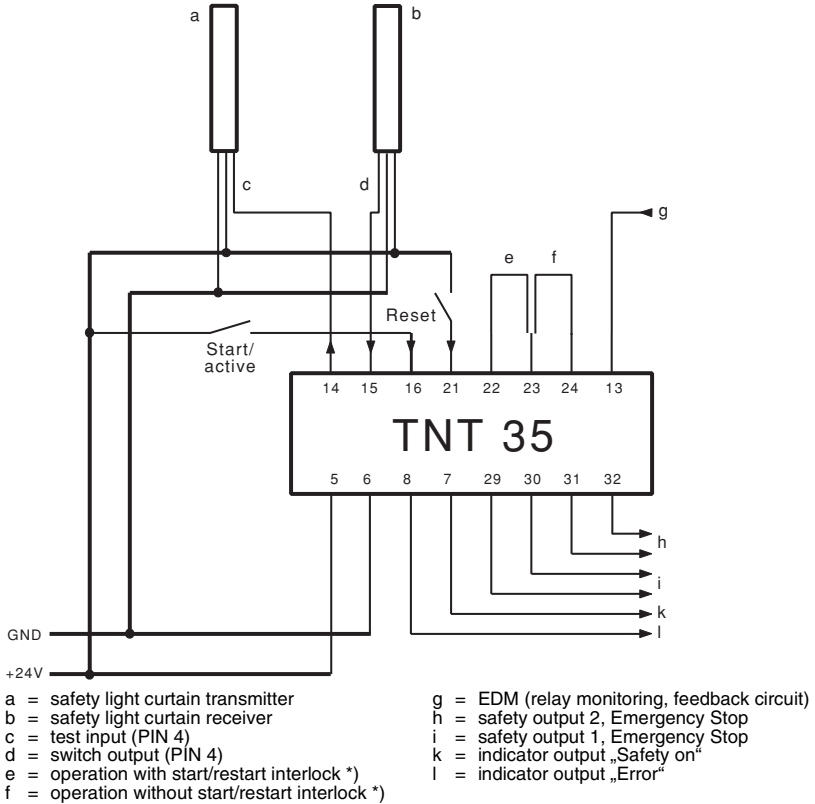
a

b

c

d

g

e

f

Reset

Start/ active

14 15 16 21 22 23 24 13

TNT 35

5 6 8 7 29 30 31 32

h

i

k

l

GND

+24V

a = safety light curtain transmitter
b = safety light curtain receiver
c = test input (PIN 4)
d = switch output (PIN 4)
e = operation with start/restart interlock *)
f = operation without start/restart interlock *)

g = EDM (relay monitoring, feedback circuit)
h = safety output 2, Emergency Stop
i = safety output 1, Emergency Stop
k = indicator output „Safety on"
l = indicator output „Error"